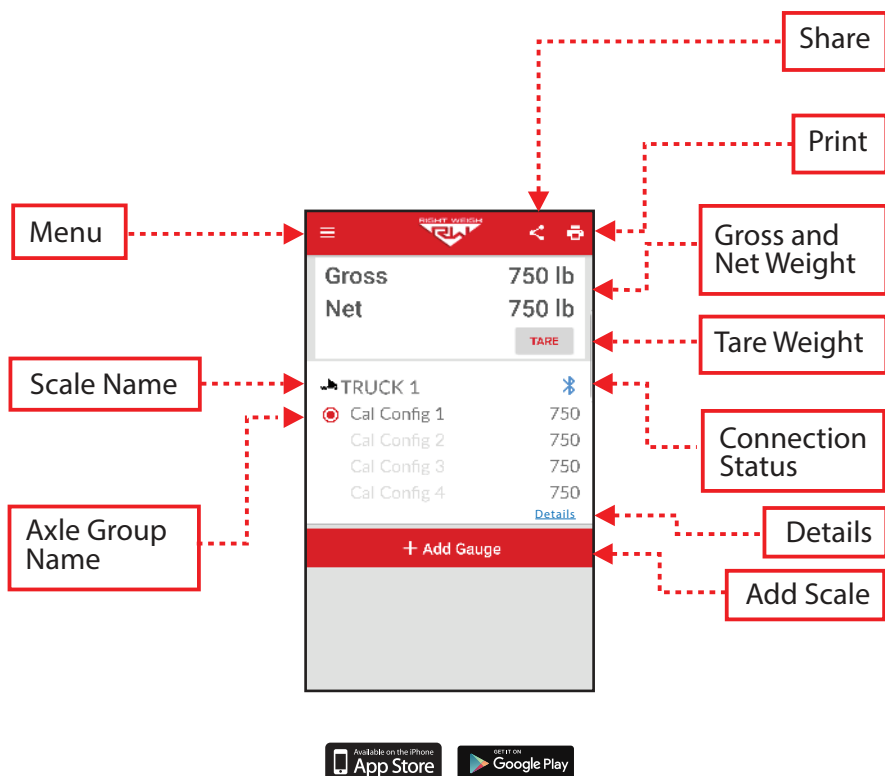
Share

Print

Menu

RIGHT WEIGH

RW

Gross and Net Weight

Gross 750 lb

Net 750 lb

TARE

Tare Weight

Scale Name

TRUCK 1

Cal Config 1 750

Cal Config 2 750

Cal Config 3 750

Cal Config 4 750

Details

Connection Status

Axle Group Name

Details

+ Add Gauge

Add Scale

Available on the iPhone App Store

GET IT ON Google Play